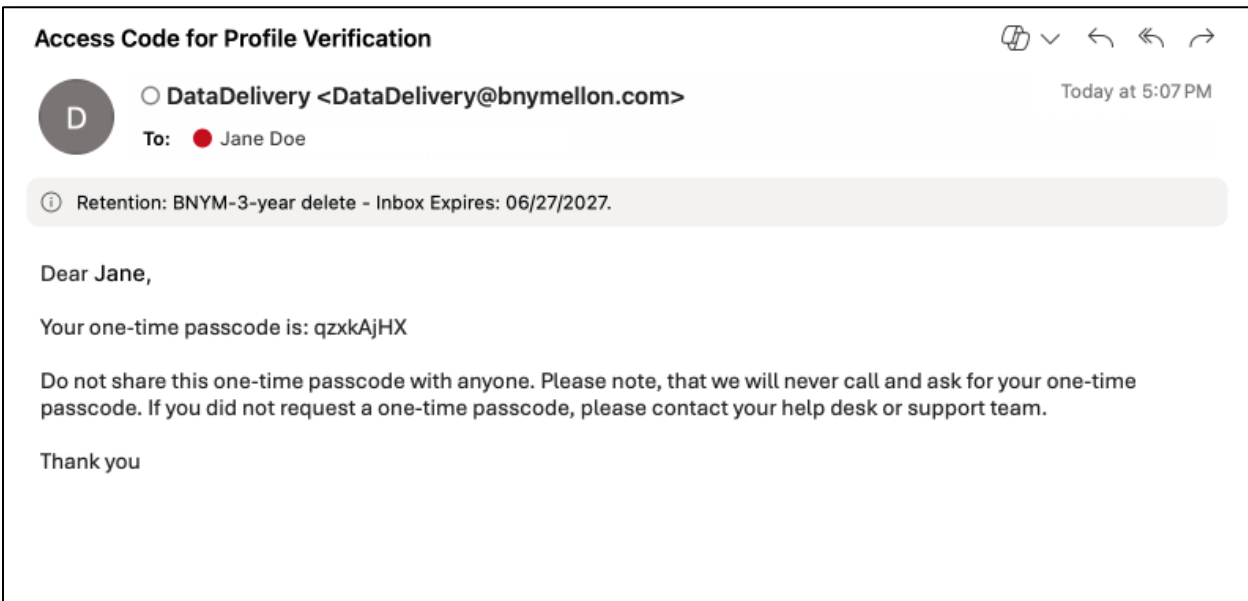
Access Code for Profile Verification

D

DataDelivery <DataDelivery@bnymellon.com>

To: Jane Doe

Today at 5:07 PM

Retention: BNYM-3-year delete - Inbox Expires: 06/27/2027.

Dear Jane,

Your one-time passcode is: qzxkAjHX

Do not share this one-time passcode with anyone. Please note, that we will never call and ask for your one-time passcode. If you did not request a one-time passcode, please contact your help desk or support team.

Thank you